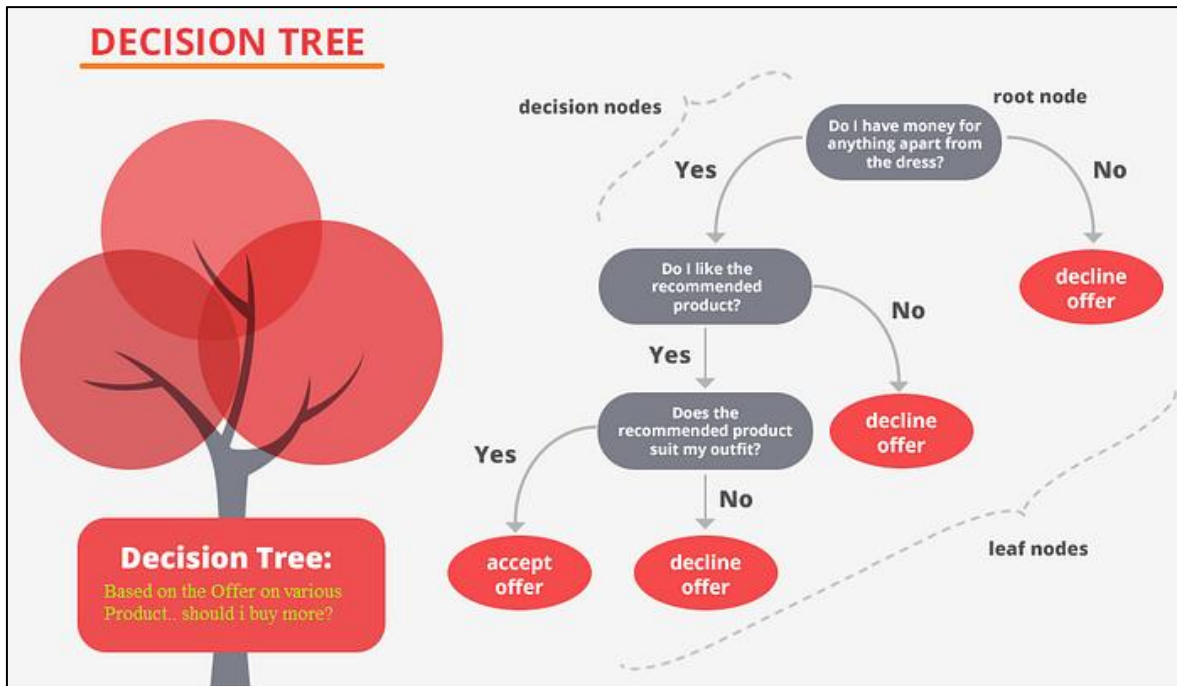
DECISION TREE

Decision Tree:

Based on the Offer on various Product.. should i buy more?

decision nodes

root node

Do I have money for anything apart from the dress?

Yes

No

decline offer

Do I like the recommended product?

No

Yes

decline offer

Does the recommended product suit my outfit?

Yes

No

accept offer

decline offer

leaf nodes